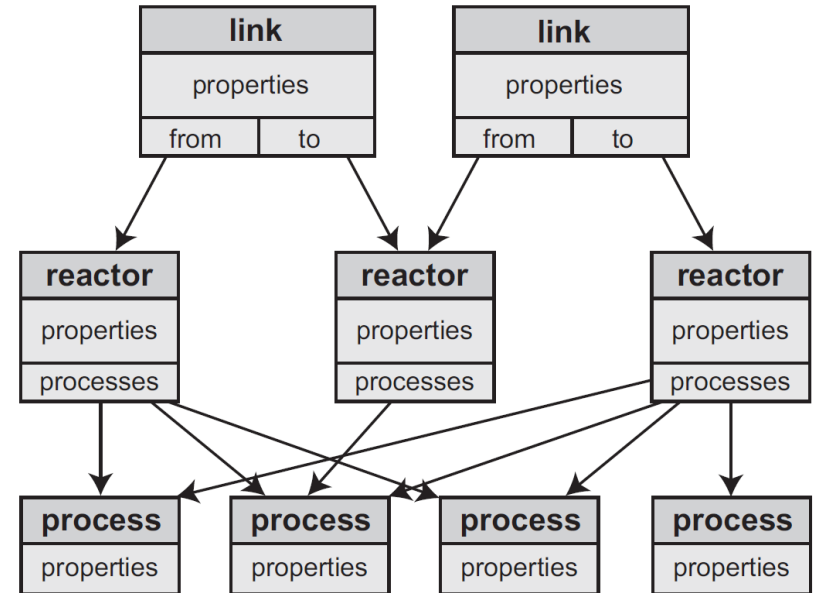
link
properties
from
to

link
properties
from
to

reactor
properties
processes

reactor
properties
processes

reactor
properties
processes

process
properties

process
properties

process
properties

process
properties